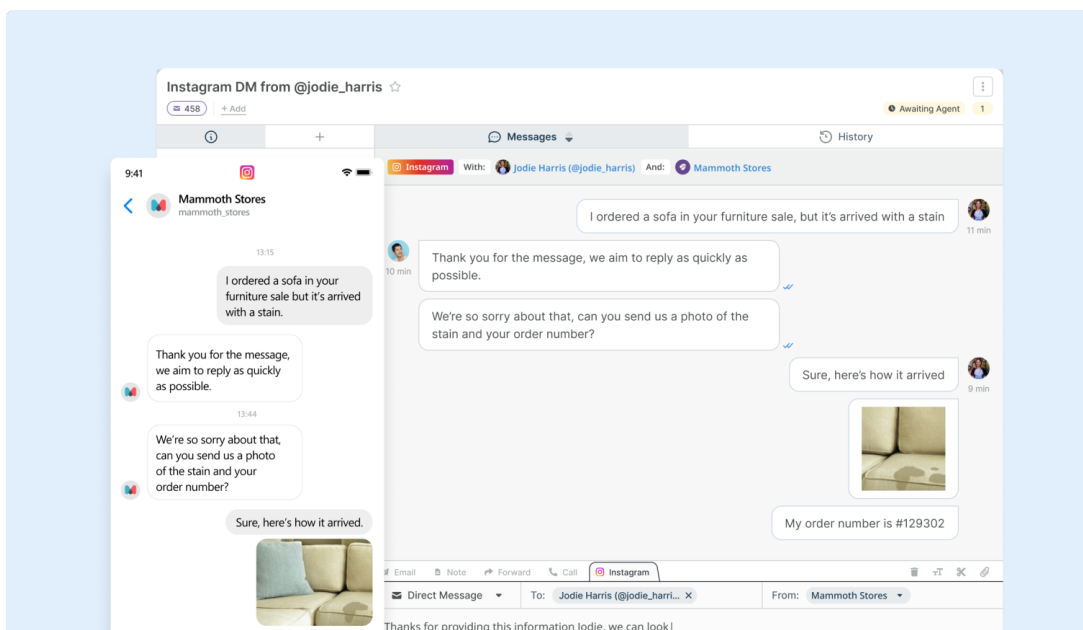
Instagram DM from @jodie_harris ☆

458 + Add

Awaiting Agent 1

+

Messages

History

Instagram With: Jodie Harris (@jodie_harris) And: Mammoth Stores

I ordered a sofa in your furniture sale, but it's arrived with a stain

11 min

10 min

Thank you for the message, we aim to reply as quickly as possible.

We're so sorry about that, can you send us a photo of the stain and your order number?

Sure, here's how it arrived

9 min

My order number is #129302

Email Note Forward Call Instagram

Direct Message

To: Jodie Harris (@jodie_harri...

From: Mammoth Stores

Thanks for providing this information Jodie, we can look

9:41

Mammoth Stores
mammoth_stores

13:15

I ordered a sofa in your furniture sale but it's arrived with a stain.

Thank you for the message, we aim to reply as quickly as possible.

13:44

We're so sorry about that, can you send us a photo of the stain and your order number?

Sure, here's how it arrived.